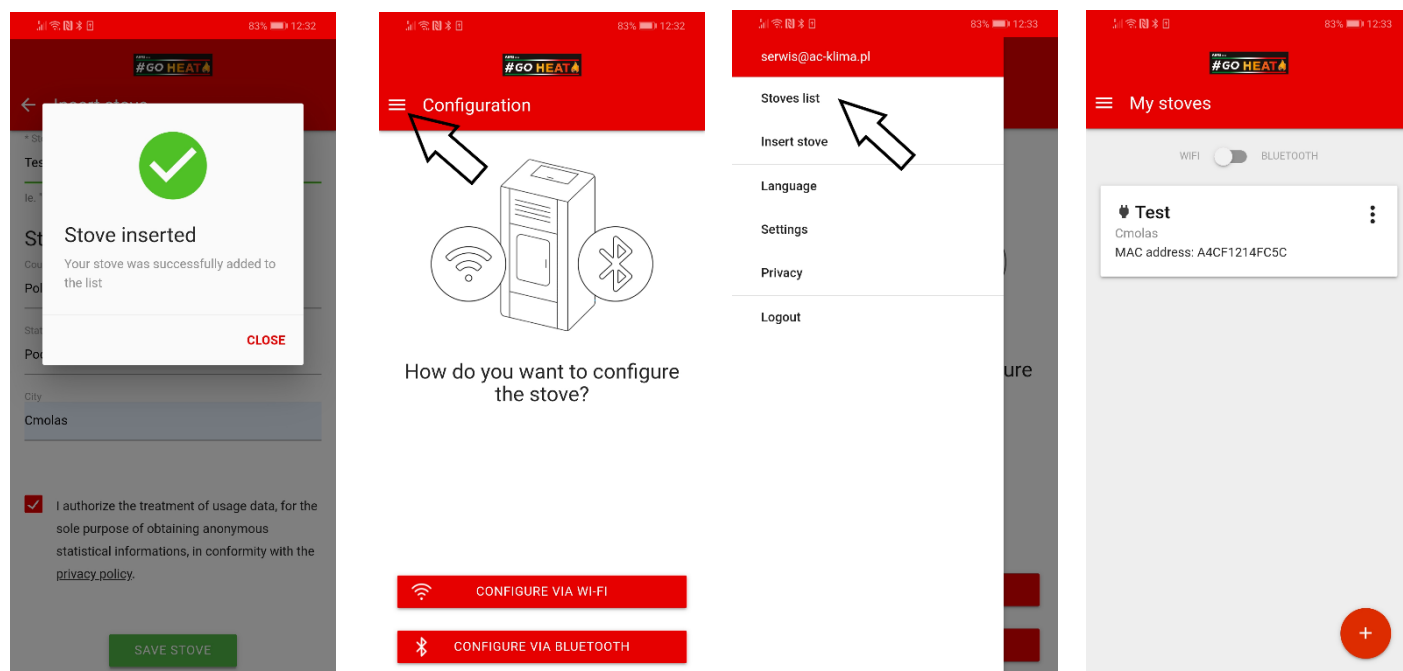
83% 12:32

#GO HEAT

Insert stove

Stove inserted

Your stove was successfully added to the list

CLOSE

Tes

St

Pol

Po

City

Cmolas

I authorize the treatment of usage data, for the sole purpose of obtaining anonymous statistical informations, in conformity with the privacy policy.

SAVE STOVE

83% 12:32

#GO HEAT

Configuration

How do you want to configure the stove?

CONFIGURE VIA WI-FI

CONFIGURE VIA BLUETOOTH

83% 12:33

serwis@ac-klima.pl

Stoves list

Insert stove

Language

Settings

Privacy

Logout

ure

83% 12:33

#GO HEAT

My stoves

WIFI BLUETOOTH

Test

Cmolas

MAC address: A4CF1214FC5C

+